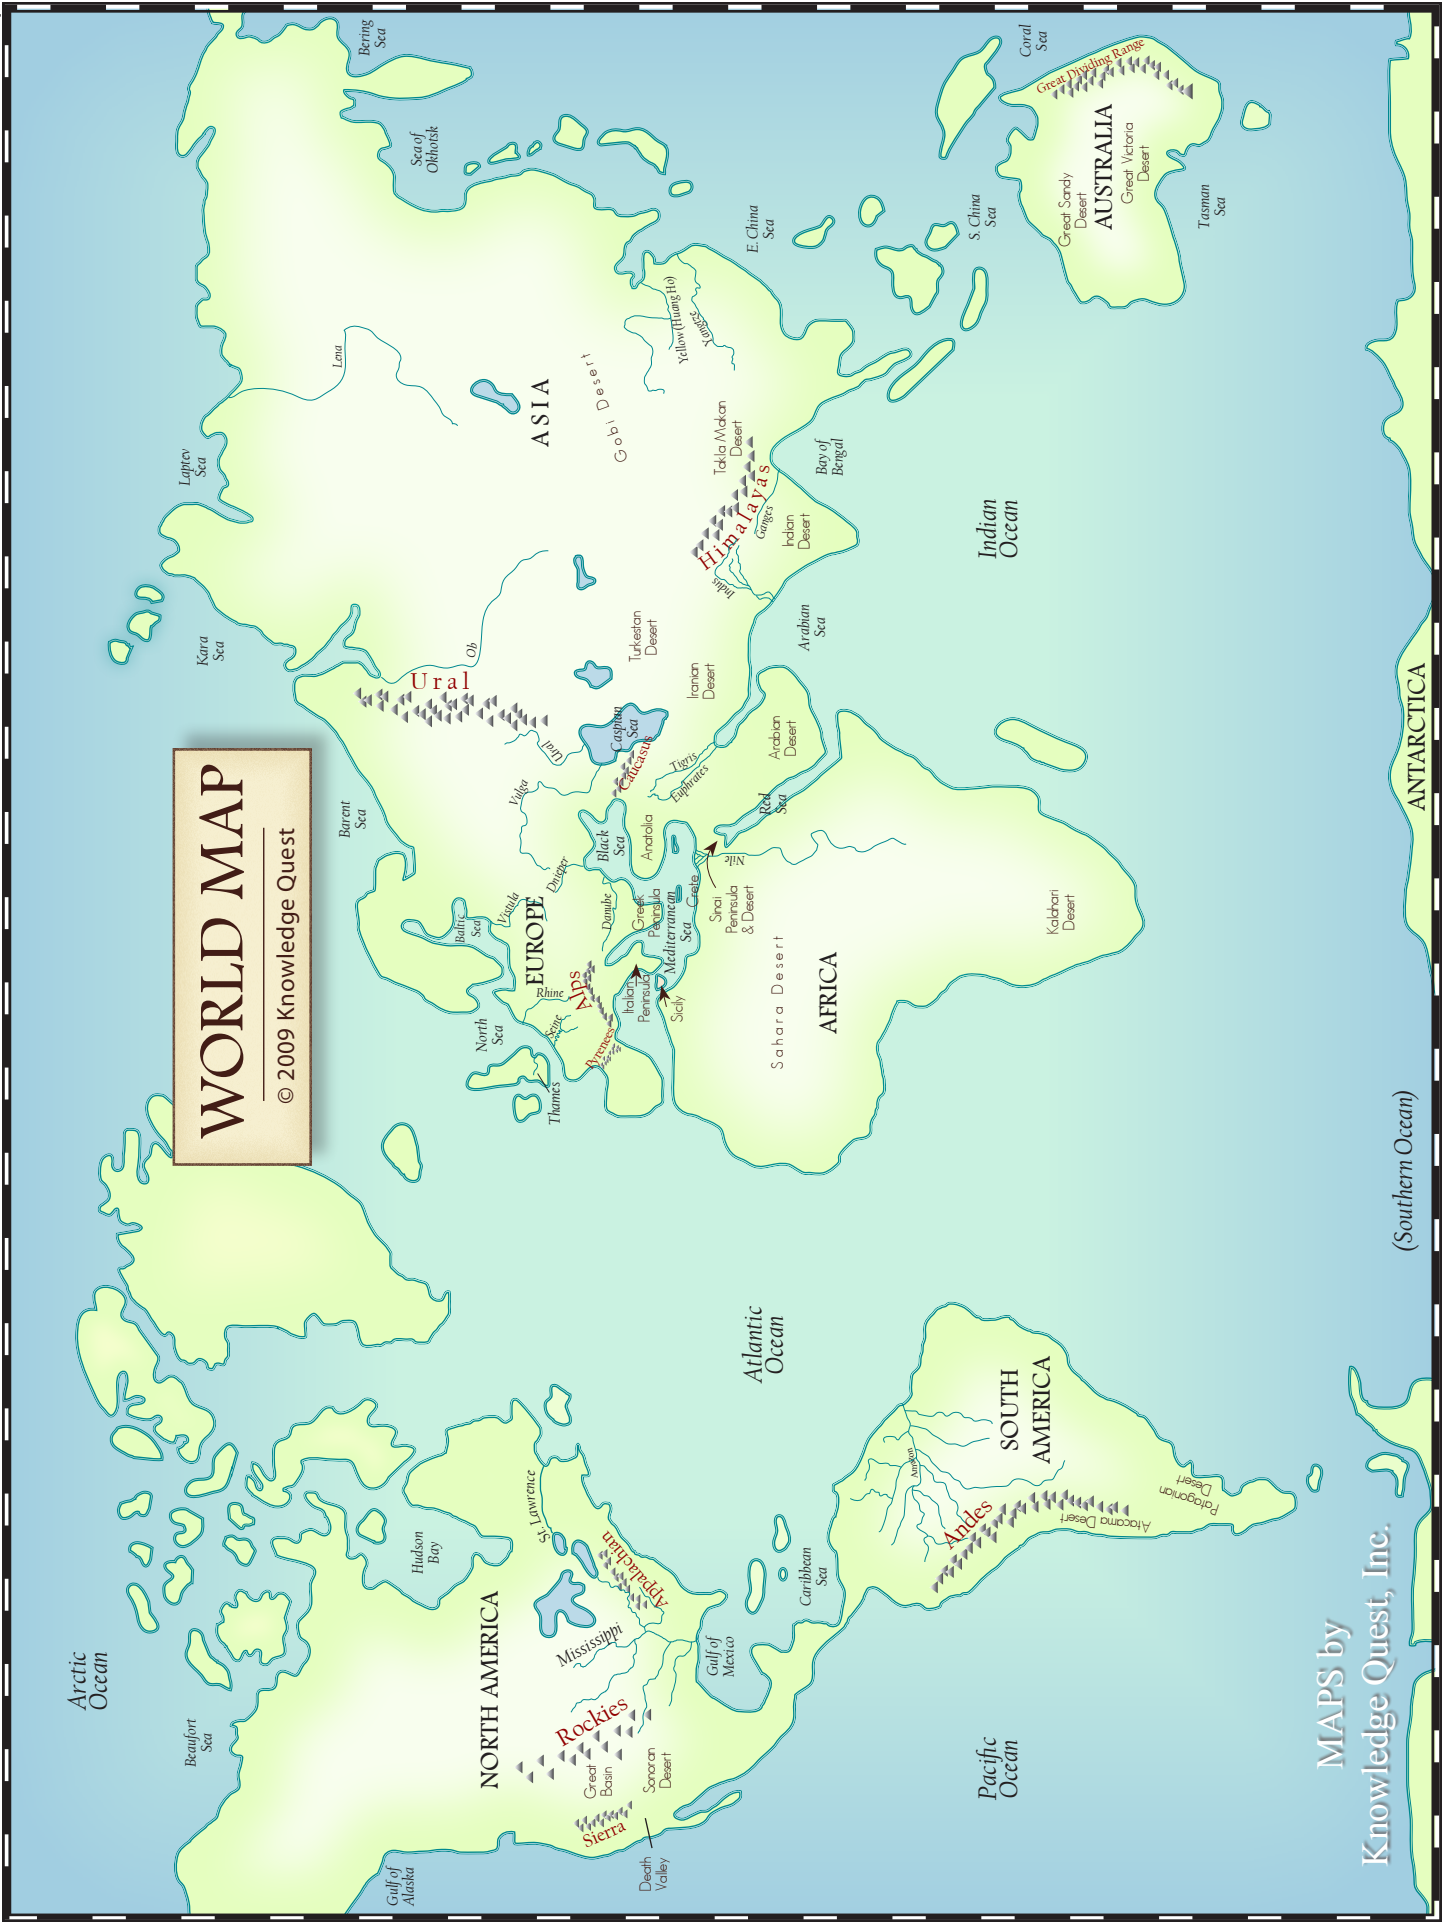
WORLD MAP
© 2009 Knowledge Quest

Bering Sea
Sea of Okhotsk
Coral Sea
Great Dividing Range
AUSTRALIA
Great Sandy Desert
Great Victoria Desert
Tasman Sea
S. China Sea
E. China Sea
Yellow (Huang Ho)
Yangtze
Lena
ASIA
Gobi Desert
Takla Makan Desert
Bay of Bengal
Laptev Sea
Himalayas
Ganges
Indian Desert
Indus
Indian Ocean
Arabian Sea
Turkestan Desert
Iranian Desert
Kara Sea
Ob
Ural
Ural
Caspian Sea
Caucasus
Tigris
Euphrates
Arabian Desert
Red Sea
Barent Sea
Volga
Black Sea
Anatolia
Dnieper
Vistula
Baltic Sea
EUROPE
Danube
Greek Peninsula
Mediterranean Sea
Crete
Nile
Sinai Peninsula & Desert
Kalahari Desert
Rhine
Alps
Italian Peninsula
Sicily
North Sea
Seine
Pyrenees
Thames
Sahara Desert
AFRICA
ANTARCTICA
(Southern Ocean)
Atlantic Ocean
SOUTH AMERICA
Amazon
Andes
Atacama Desert
Patagonian Desert
Caribbean Sea
St. Lawrence
Appalachian
Hudson Bay
NORTH AMERICA
Mississippi
Gulf of Mexico
Arctic Ocean
Beaufort Sea
Rockies
Great Basin
Sonoran Desert
Sierra
Death Valley
Gulf of Alaska
Pacific Ocean
MAPS by Knowledge Quest, Inc.